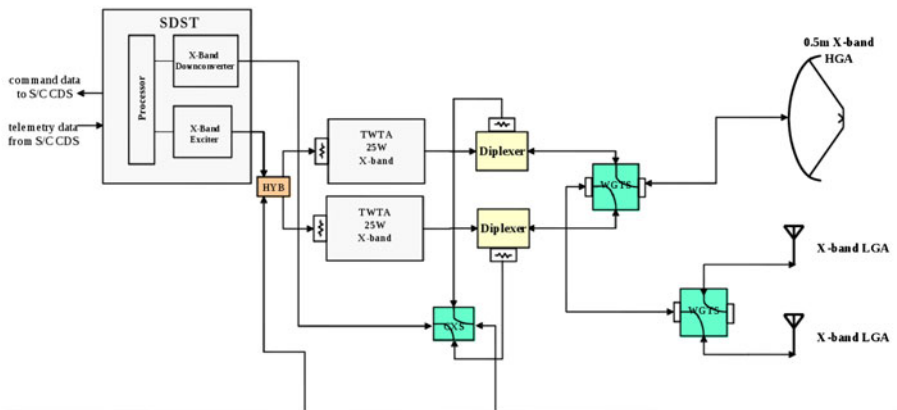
SDST

Processor

X-Band Downconverter

X-Band Exciter

command data to S/C CDS

telemetry data from S/C CDS

HYB

TWTA 25W X-band

TWTA 25W X-band

Diplexer

Diplexer

WGTS

WGTS

CXS

0.5m X-band HGA

X-band LGA

X-band LGA